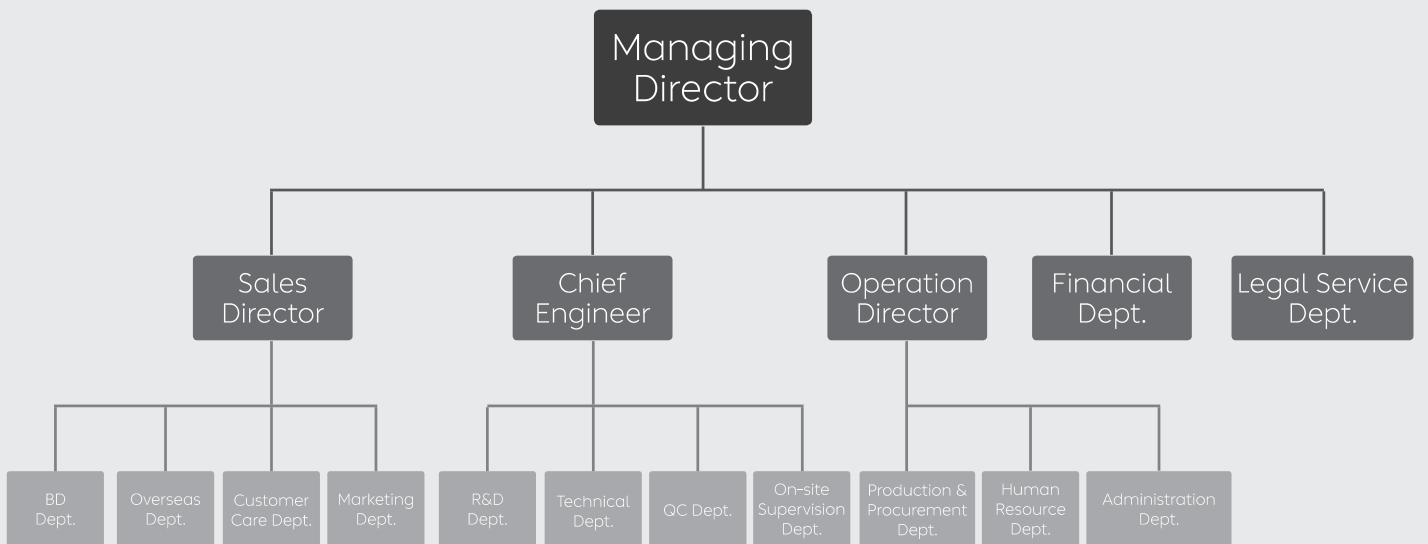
Managing Director

Sales Director

Chief Engineer

Operation Director

Financial Dept.

Legal Service Dept.

BD Dept.

Overseas Dept.

Customer Care Dept.

Marketing Dept.

R&D Dept.

Technical Dept.

QC Dept.

On-site Supervision Dept.

Production & Procurement Dept.

Human Resource Dept.

Administration Dept.